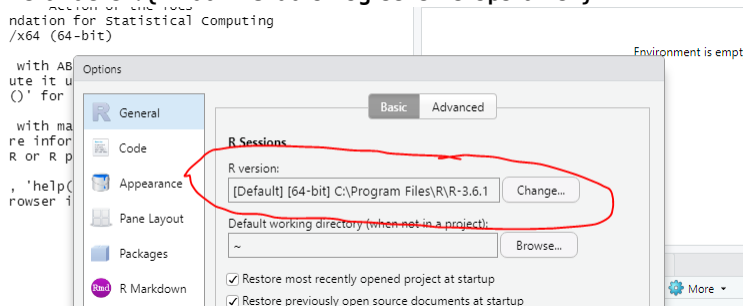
Action of the Toes
ndation for Statistical Computing
/x64 (64-bit)

with AB
ute it u
()' for

with ma
re infor
R or R p

, 'help(
rowser i

Environment is empt

Options

General
Code
Appearance
Pane Layout
Packages
R Markdown

Basic
Advanced

R Sessions
R version:
[Default] [64-bit] C:\Program Files\R\R-3.6.1
Change...

Default working directory (when not in a project):
~
Browse...

Restore most recently opened project at startup
Restore previously open source documents at startup

More